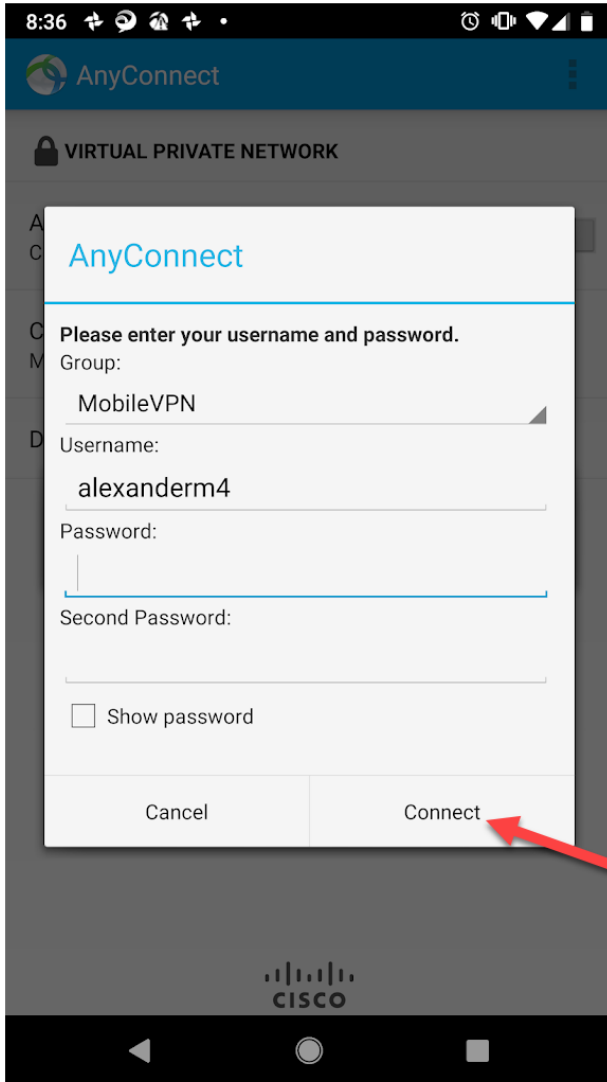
8:36

AnyConnect

VIRTUAL PRIVATE NETWORK

A
C

C
M

D

AnyConnect

Please enter your username and password.

Group:

MobileVPN

Username:

alexanderm4

Password:

Second Password:

Show password

Cancel

Connect

CISCO